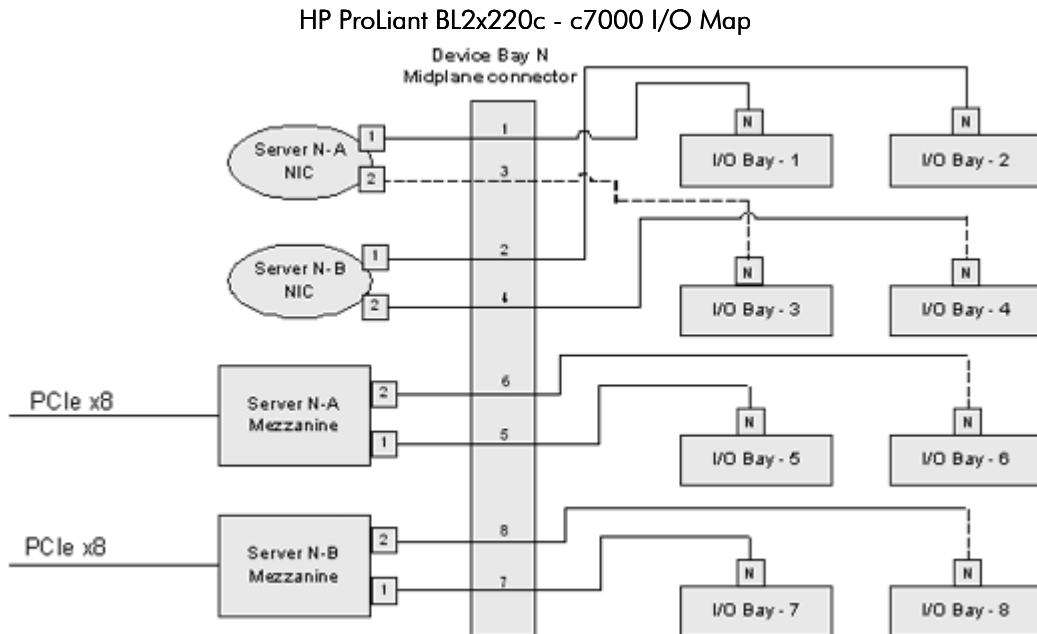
HP ProLiant BL2x220c - c7000 I/O Map

Device Bay N
Midplane connector

Server N-A
NIC
1
2

Server N-B
NIC
1
2

PCIe x8
Server N-A
Mezzanine
2
1

PCIe x8
Server N-B
Mezzanine
2
1

1
3
2
4
6
5
8
7

N
I/O Bay - 1
N
I/O Bay - 2
N
I/O Bay - 3
N
I/O Bay - 4
N
I/O Bay - 5
N
I/O Bay - 6
N
I/O Bay - 7
N
I/O Bay - 8